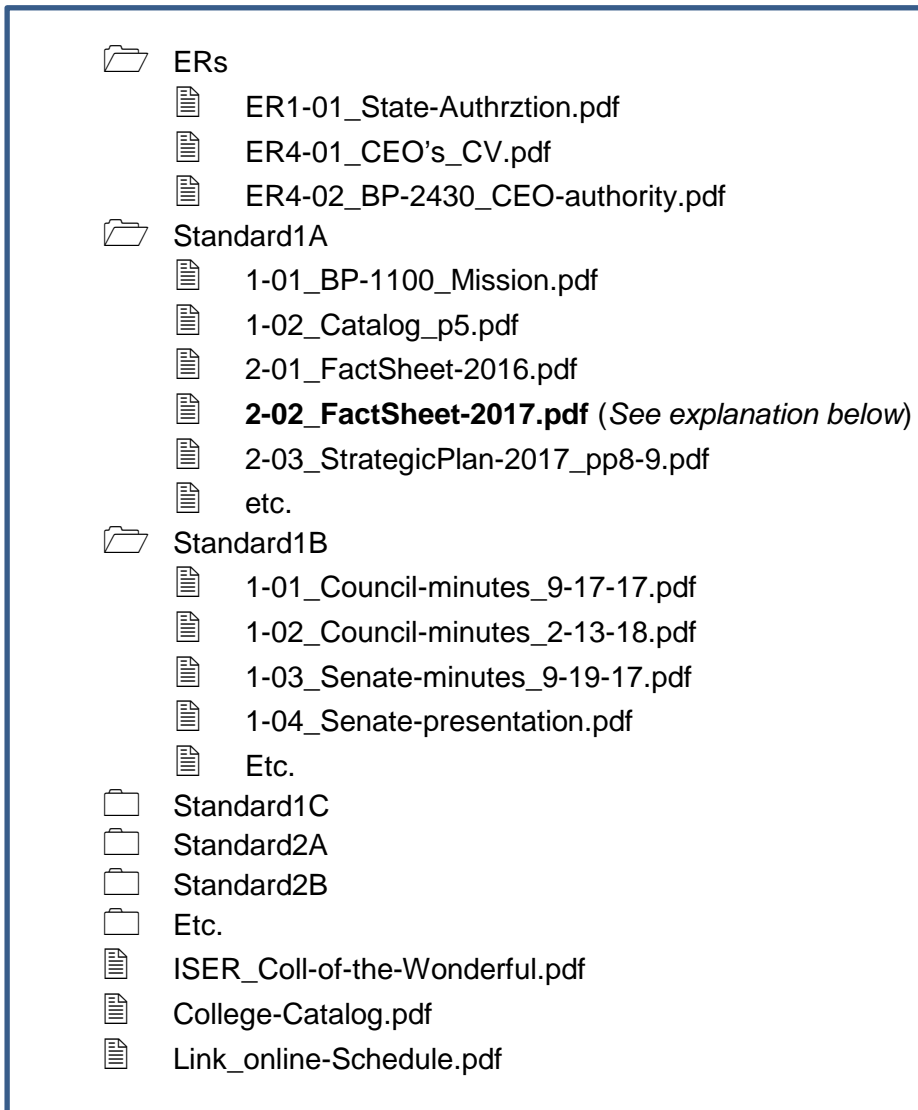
ERs

ER1-01_State-Authrztion.pdf

ER4-01_CEO's_CV.pdf

ER4-02_BP-2430_CEO-authority.pdf

Standard1A

1-01_BP-1100_Mission.pdf

1-02_Catalog_p5.pdf

2-01_FactSheet-2016.pdf

**2-02_FactSheet-2017.pdf** (*See explanation below*)

2-03_StrategicPlan-2017_pp8-9.pdf

etc.

Standard1B

1-01_Council-minutes_9-17-17.pdf

1-02_Council-minutes_2-13-18.pdf

1-03_Senate-minutes_9-19-17.pdf

1-04_Senate-presentation.pdf

Etc.

Standard1C

Standard2A

Standard2B

Etc.

ISER_Coll-of-the-Wonderful.pdf

College-Catalog.pdf

Link_online-Schedule.pdf